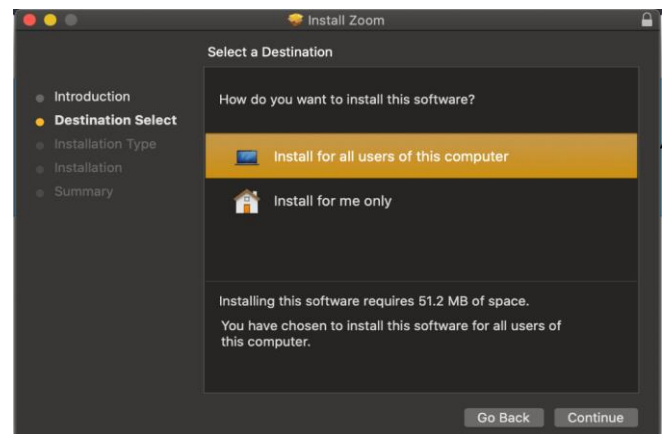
Install Zoom

Select a Destination

Introduction
Destination Select
Installation Type
Installation
Summary

How do you want to install this software?

Install for all users of this computer

Install for me only

Installing this software requires 51.2 MB of space.

You have chosen to install this software for all users of this computer.

Go Back
Continue